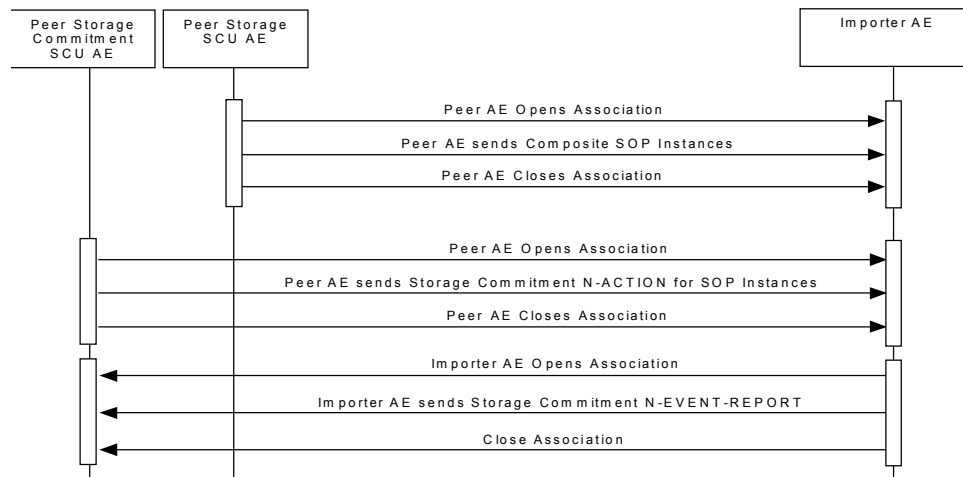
Peer Storage Commitment SCU AE

Peer Storage SCU AE

Importer AE

Peer AE Opens Association

Peer AE sends Composite SOP Instances

Peer AE Closes Association

Peer AE Opens Association

Peer AE sends Storage Commitment N-ACTION for SOP Instances

Peer AE Closes Association

Importer AE Opens Association

Importer AE sends Storage Commitment N-EVENT-REPORT

Close Association